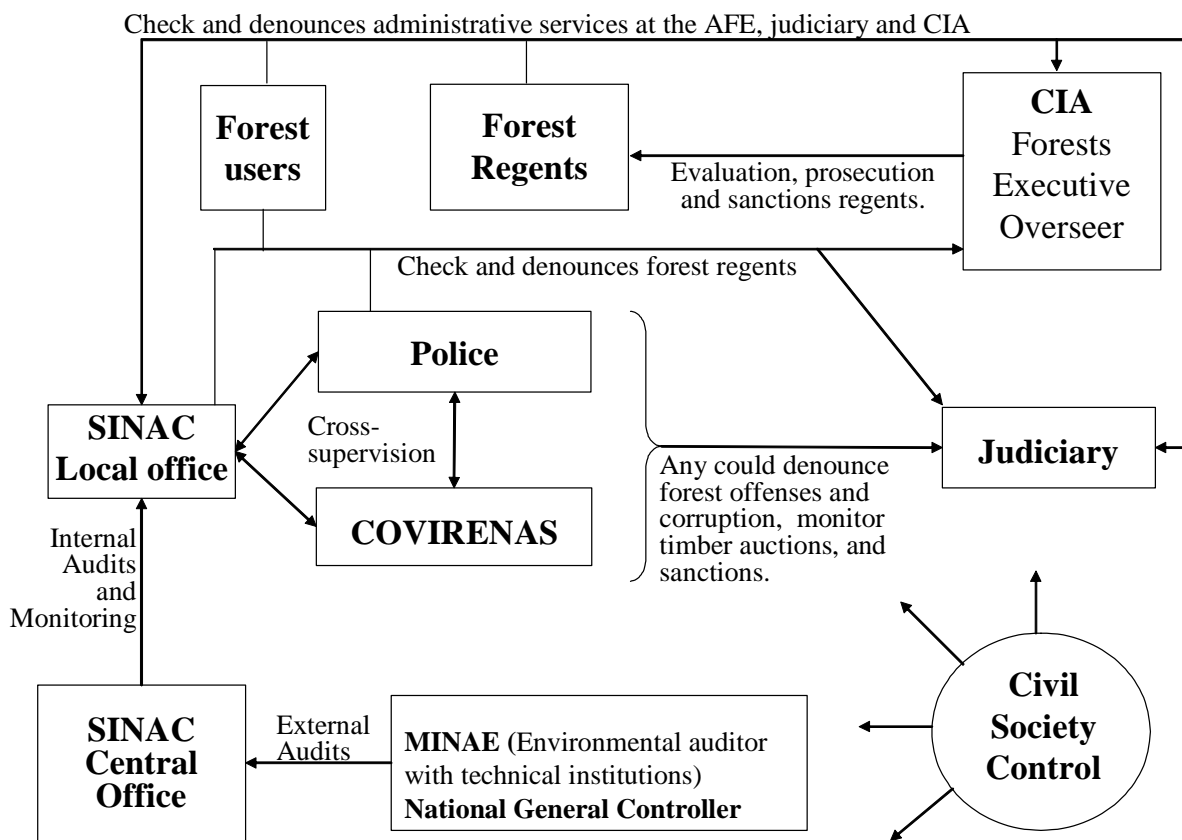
Check and denounces administrative services at the AFE, judiciary and CIA

Forest users

Forest Regents

CIA Forests Executive Overseer

Evaluation, prosecution and sanctions regents.

Check and denounces forest regents

Police

SINAC Local office

Cross-supervision

Judiciary

COVIRENAS

Any could denounce forest offenses and corruption, monitor timber auctions, and sanctions.

Internal Audits and Monitoring

SINAC Central Office

External Audits

MINAE (Environmental auditor with technical institutions)
National General Controller

Civil Society Control